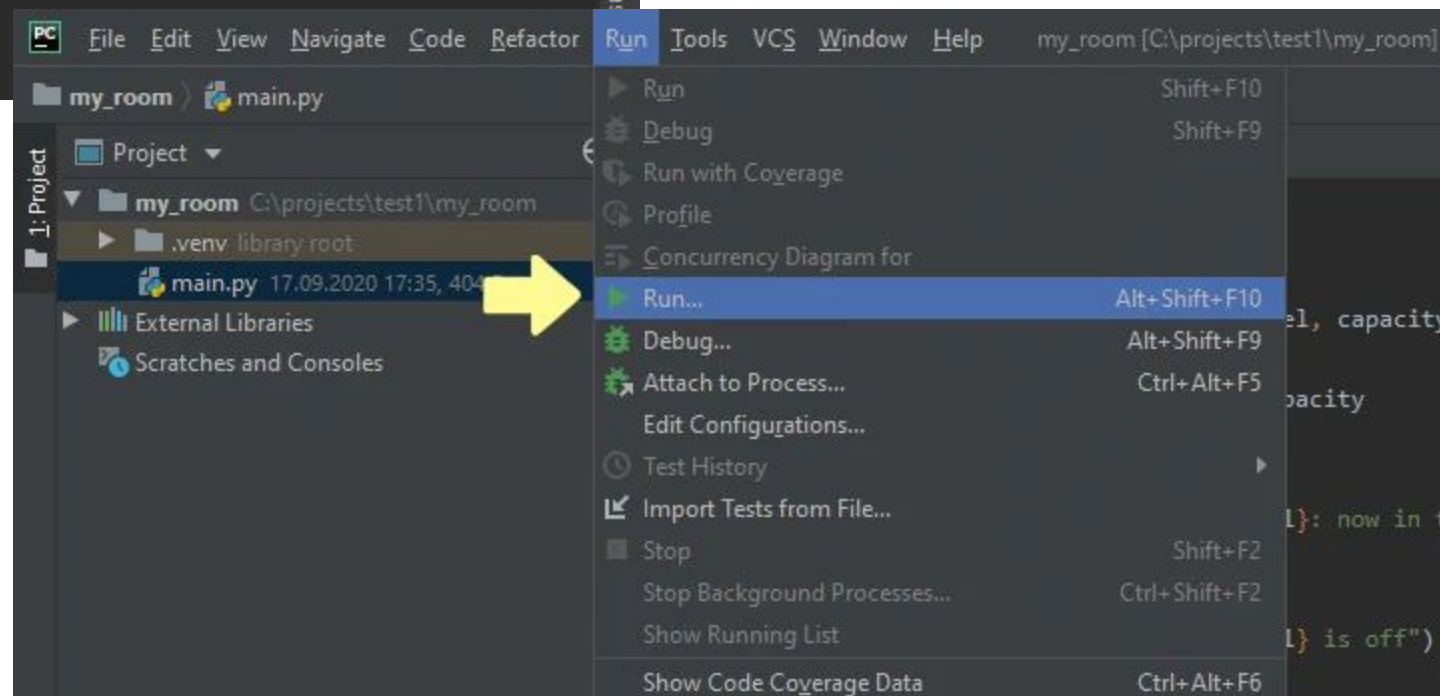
PC File Edit View Navigate Code Refactor Run Tools VCS Window Help my_room [C:\projects\test1\my_room]

my_room main.py

1: Project

Project

my_room C:\projects\test1\my_room
.venv library root
main.py 17.09.2020 17:35, 404
External Libraries
Scratches and Consoles

| | |
|---|---|
| Run | Shift+F10 |
| Debug | Shift+F9 |
| Run with Coverage | |
| Profile | |
| Concurrency Diagram for | |
| Run... | Alt+Shift+F10 |
| Debug... | Alt+Shift+F9 |
| Attach to Process... | Ctrl+Alt+F5 |
| Edit Configurations... | |
| Test History | |
| Import Tests from File... | |
| Stop | Shift+F2 |
| Stop Background Processes... | Ctrl+Shift+F2 |
| Show Running List | |
| Show Code Coverage Data | Ctrl+Alt+F6 |

el, capacity
pacity
l}: now in
l} is off")